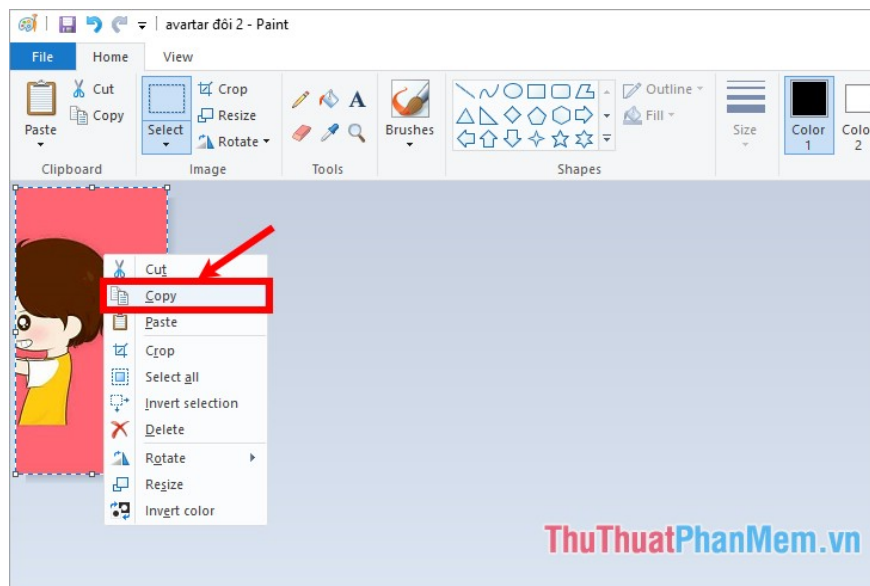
avartar đôi 2 - Paint

File Home View

Paste Cut Copy Clipboard

Select Crop Resize Rotate Image

Tools

Brushes

Outline Fill Shapes

Size

Color 1 Colo 2

Cut
Copy
Paste
Crop
Select all
Invert selection
Delete
Rotate
Resize
Invert color

ThuThuatPhanMem.vn